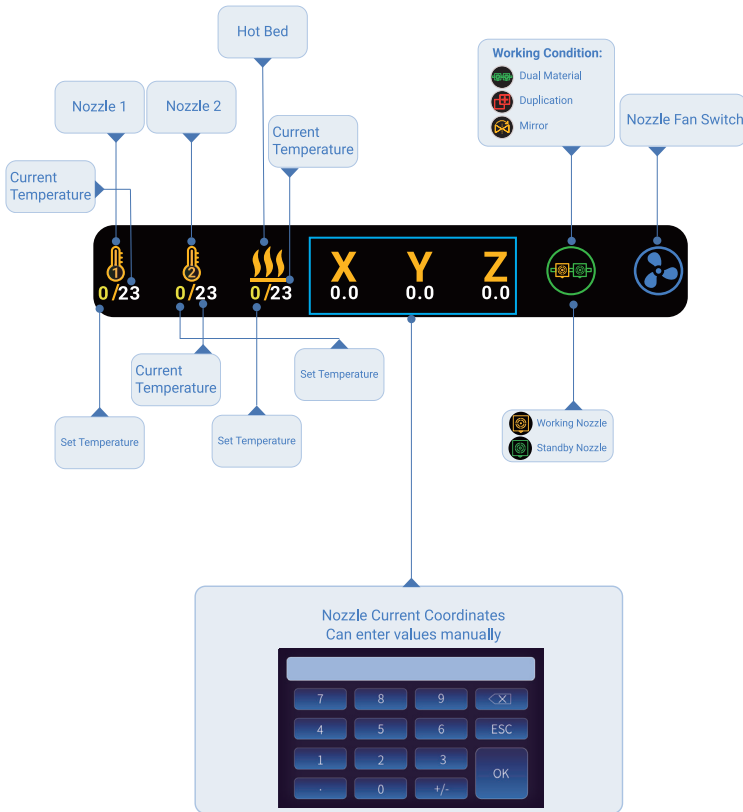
Hot Bed

Nozzle 1

Nozzle 2

Current Temperature

Current Temperature

Working Condition:
Dual Material
Duplication
Mirror

Nozzle Fan Switch

1
0/23
2
0/23
0/23
X
0.0
Y
0.0
Z
0.0

Current Temperature

Set Temperature

Set Temperature

Set Temperature

Working Nozzle
Standby Nozzle

Nozzle Current Coordinates
Can enter values manually

| 7 | 8 | 9 | ⌫ |
|---|---|---|---|
| 4 | 5 | 6 | ESC |
| 1 | 2 | 3 | OK |
| . | 0 | +/- | |